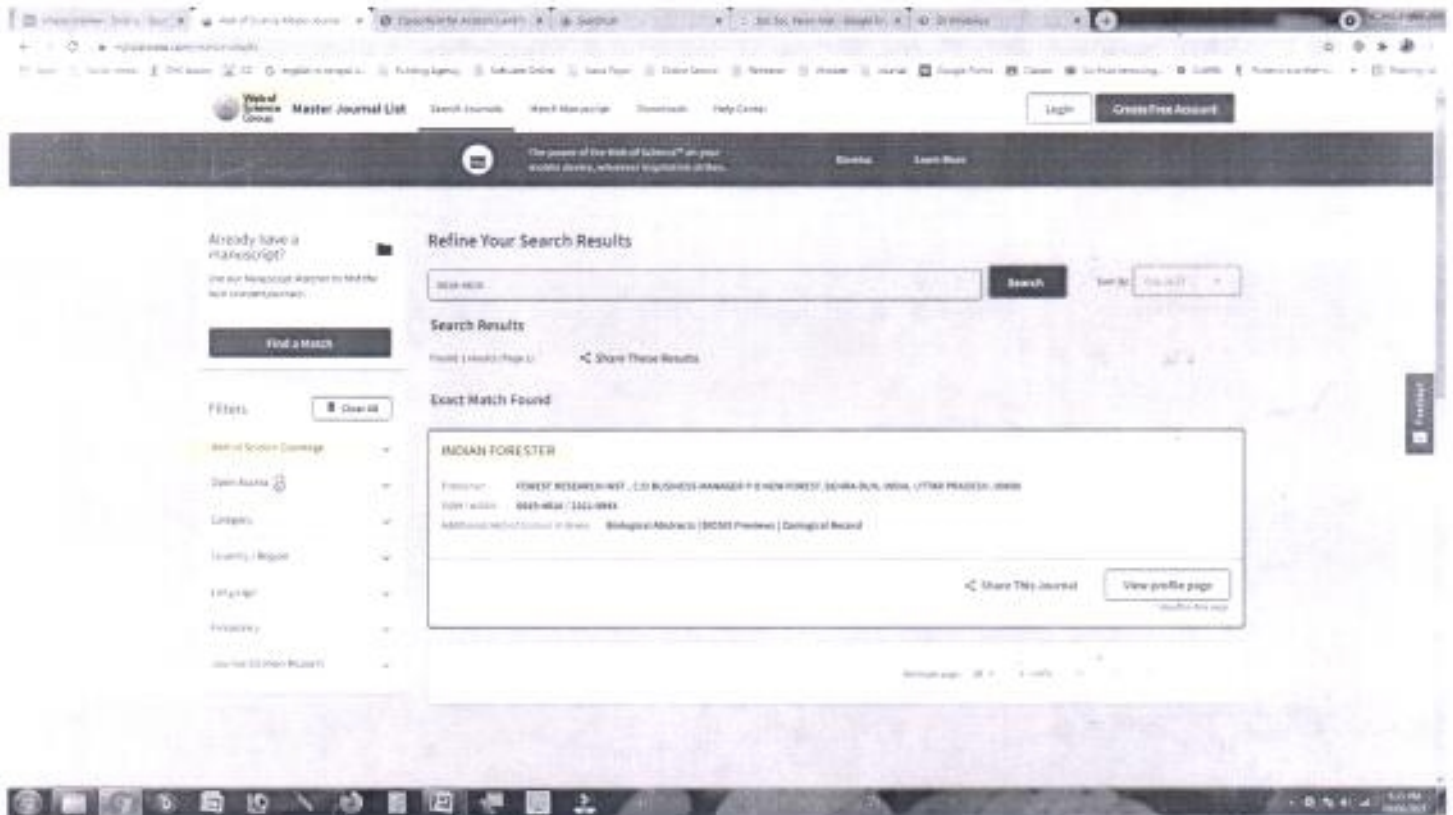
Web of Science Group Master Journal List Search Journals Match Manuscript Downloads Help Center

Login Create Free Account

The power of the Web of Science™ on your mobile device, wherever inspiration strikes.

Dismiss Learn More

Already have a manuscript?

Use our Manuscript Matcher to find the best relevant journals!

Find a Match

Filters Clear All

Web of Science Coverage

Open Access

Category

Country / Region

Language

Frequency

Journal Citation Reports

Refine Your Search Results

0019-4816

Search

Sort By: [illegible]

Search Results

Found 1 results (Page 1)

Share These Results

Exact Match Found

INDIAN FORESTER

Publisher: FOREST RESEARCH INST , C/O BUSINESS MANAGER P O NEW FOREST, DEHRA DUN, INDIA, UTTAR PRADESH, 00000

ISSN / eISSN: 0019-4816 / 2321-094X

Additional Web of Science Indexes: Biological Abstracts | BIOSIS Previews | Zoological Record

Share This Journal

View profile page

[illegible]